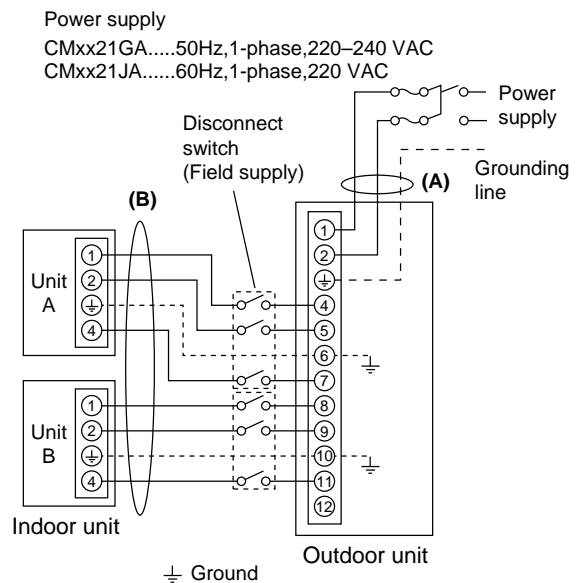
Power supply

CMxx21GA.....50Hz,1-phase,220–240 VAC
CMxx21JA......60Hz,1-phase,220 VAC

Power supply

Disconnect switch (Field supply)

Grounding line

(A)

(B)

Unit A

1
2
⏚
4

Unit B

1
2
⏚
4

1
2
⏚
4
5
6
7
8
9
10
11
12

Indoor unit

Outdoor unit

⏚ Ground